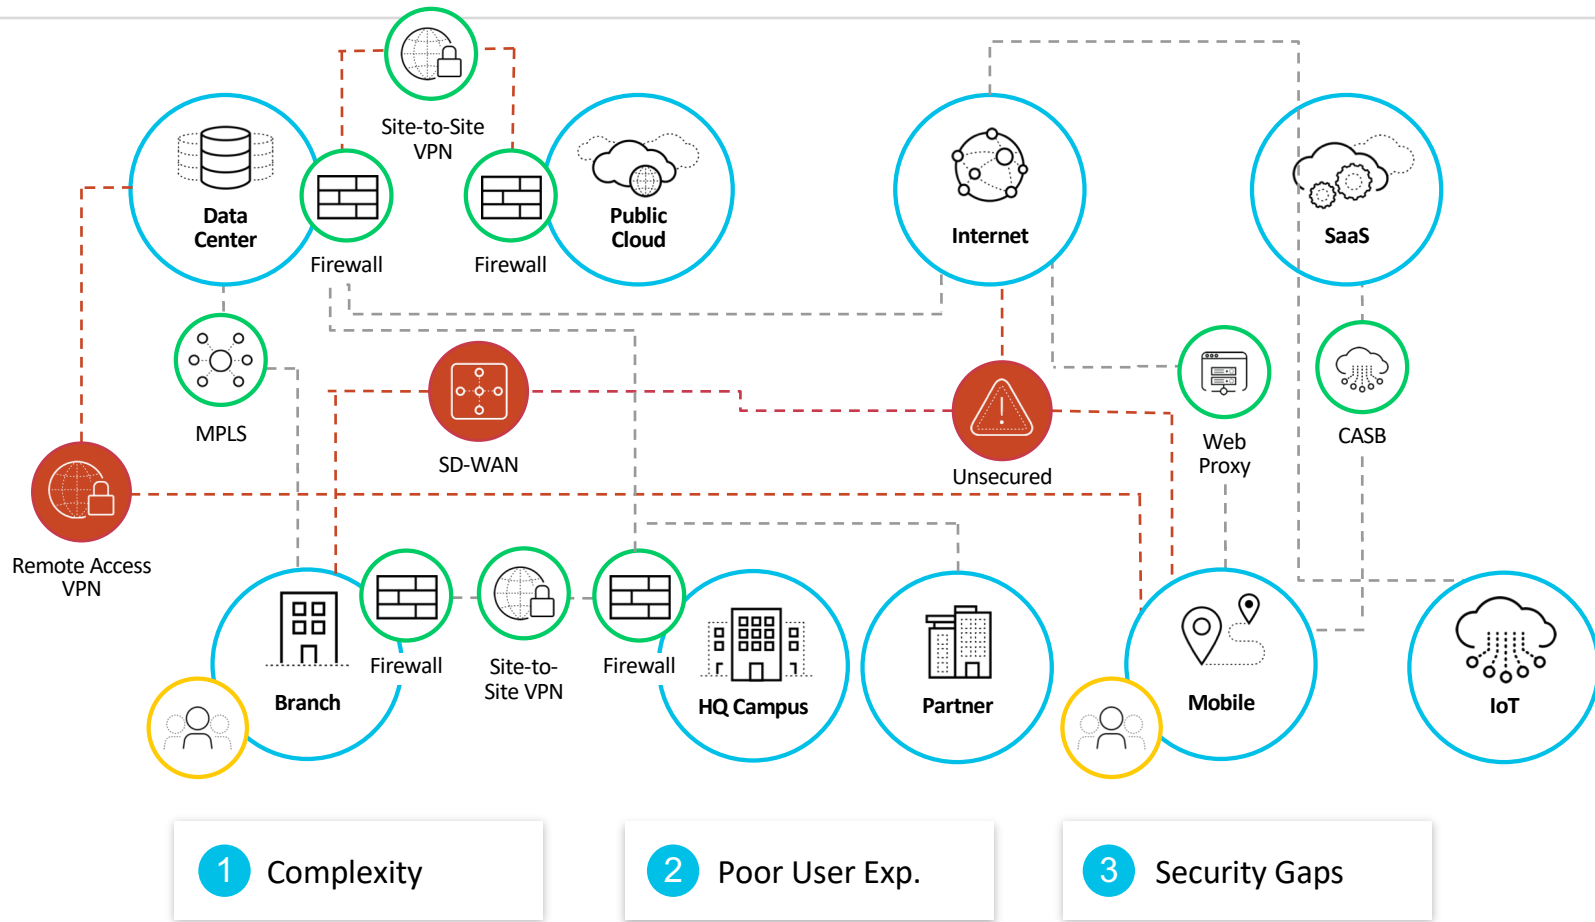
Site-to-Site VPN

Data Center

Firewall

Firewall

Public Cloud

Internet

SaaS

MPLS

SD-WAN

Unsecured

Web Proxy

CASB

Remote Access VPN

Branch

Firewall

Site-to-Site VPN

Firewall

HQ Campus

Partner

Mobile

IoT

1 Complexity

2 Poor User Exp.

3 Security Gaps